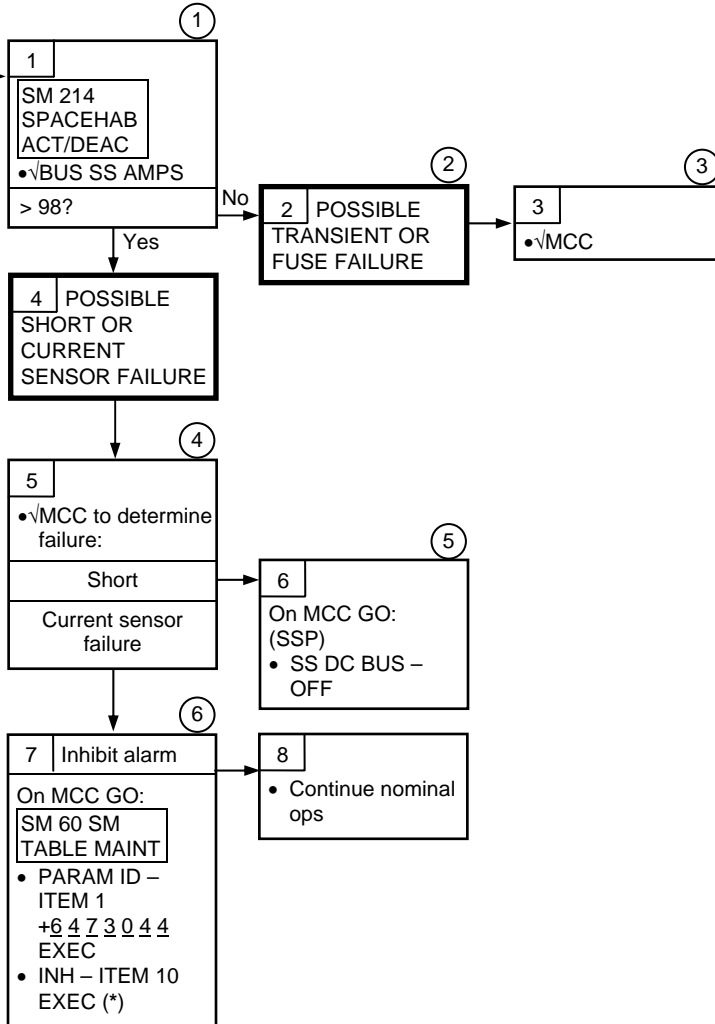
1

1
SM 214
SPACEHAB
ACT/DEAC
•√BUS SS AMPS
> 98?

No

Yes

2

2 POSSIBLE TRANSIENT OR FUSE FAILURE

3

3
•√MCC

4 POSSIBLE SHORT OR CURRENT SENSOR FAILURE

4

5
•√MCC to determine failure:
Short
Current sensor failure

5

6
On MCC GO:
(SSP)
• SS DC BUS – OFF

6

7 Inhibit alarm
On MCC GO:
SM 60 SM
TABLE MAINT
• PARAM ID – ITEM 1
+6 4 7 3 0 4 4
EXEC
• INH – ITEM 10
EXEC (*)

8
• Continue nominal ops